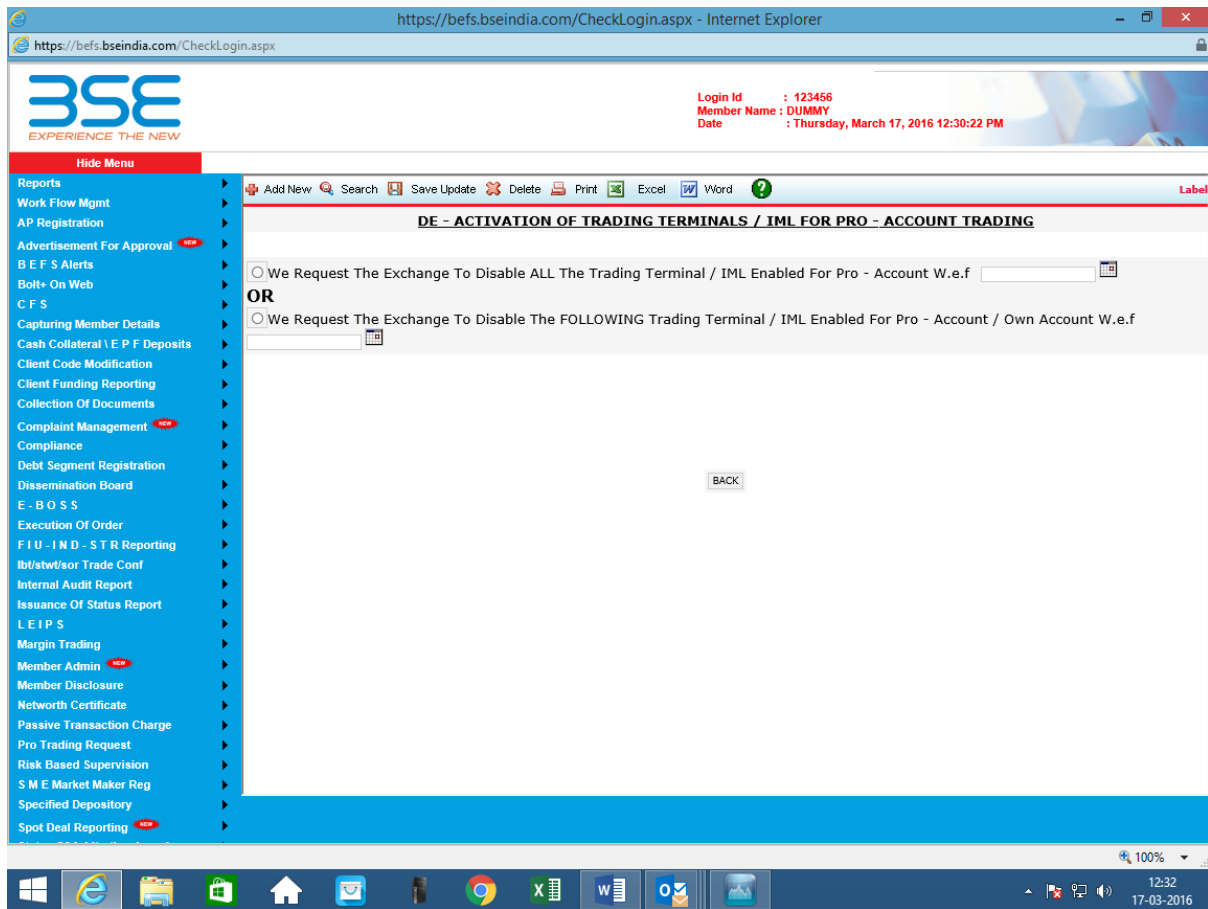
https://befs.bseindia.com/CheckLogin.aspx - Internet Explorer

https://befs.bseindia.com/CheckLogin.aspx

BSE
EXPERIENCE THE NEW

Login Id : 123456
Member Name : DUMMY
Date : Thursday, March 17, 2016 12:30:22 PM

Hide Menu

Reports
Work Flow Mgmt
AP Registration
Advertisement For Approval NEW
B E F S Alerts
Bolt+ On Web
C F S
Capturing Member Details
Cash Collateral \ E P F Deposits
Client Code Modification
Client Funding Reporting
Collection Of Documents
Complaint Management NEW
Compliance
Debt Segment Registration
Dissemination Board
E - B O S S
Execution Of Order
F I U - I N D - S T R Reporting
Ibt/stwt/sor Trade Conf
Internal Audit Report
Issuance Of Status Report
L E I P S
Margin Trading
Member Admin NEW
Member Disclosure
Networth Certificate
Passive Transaction Charge
Pro Trading Request
Risk Based Supervision
S M E Market Maker Reg
Specified Depository
Spot Deal Reporting NEW

Add New Search Save Update Delete Print Excel Word

Label

DE - ACTIVATION OF TRADING TERMINALS / IML FOR PRO - ACCOUNT TRADING

We Request The Exchange To Disable ALL The Trading Terminal / IML Enabled For Pro - Account W.e.f

OR

We Request The Exchange To Disable The FOLLOWING Trading Terminal / IML Enabled For Pro - Account / Own Account W.e.f

BACK

100%

12:32
17-03-2016